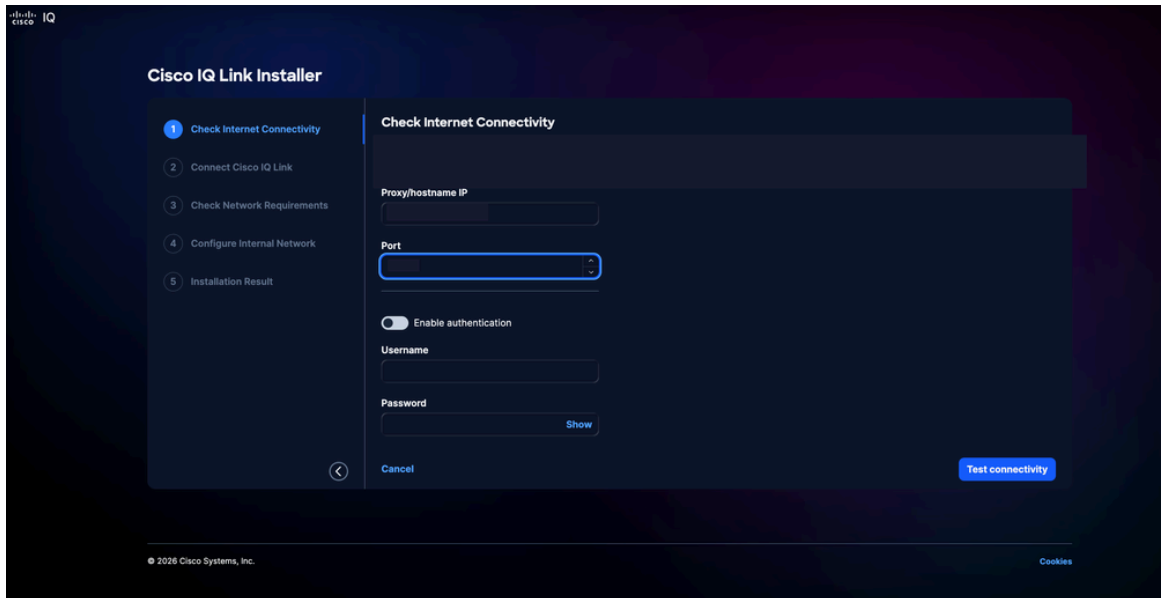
cisco IQ

Cisco IQ Link Installer

1 Check Internet Connectivity
2 Connect Cisco IQ Link
3 Check Network Requirements
4 Configure Internal Network
5 Installation Result

Check Internet Connectivity

Proxy/hostname IP

Port

Enable authentication

Username

Password
Show

Cancel

Test connectivity

© 2026 Cisco Systems, Inc.

Cookies